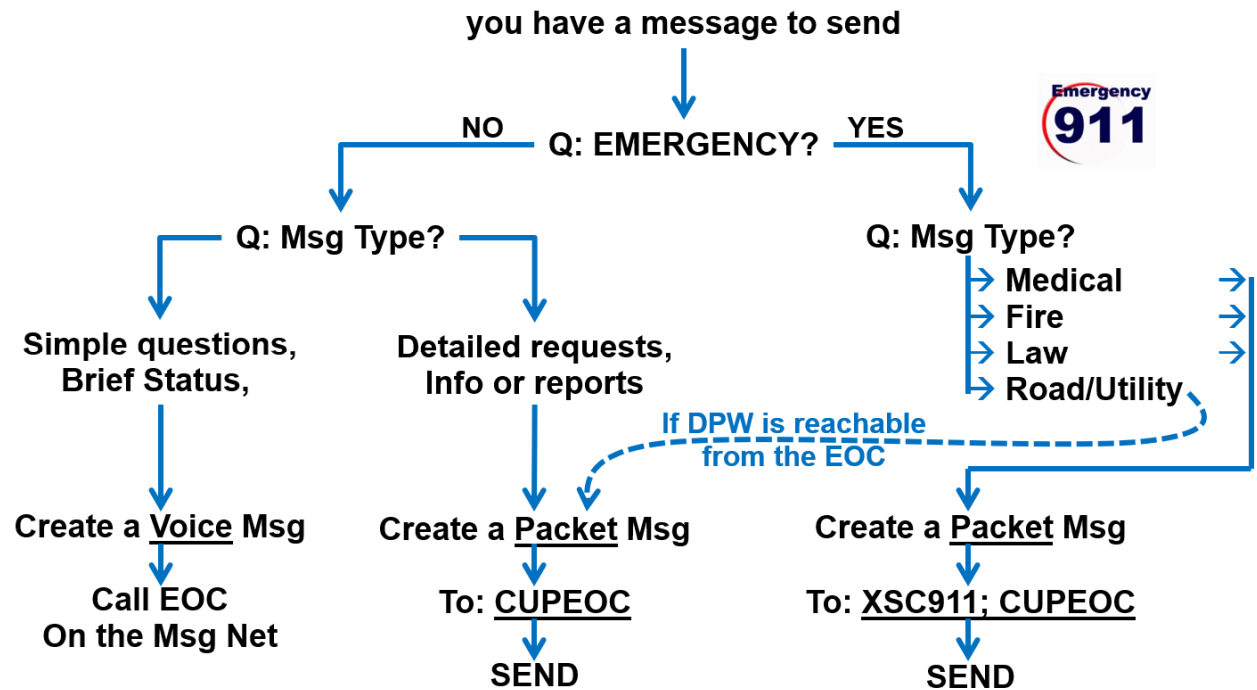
you have a message to send

Emergency 911

NO

Q: EMERGENCY?

YES

Q: Msg Type?

Q: Msg Type?

Medical

Fire

Law

Road/Utility

Simple questions, Brief Status,

Detailed requests, Info or reports

If DPW is reachable from the EOC

Create a Voice Msg

Call EOC On the Msg Net

Create a Packet Msg

To: CUPEOC

SEND

Create a Packet Msg

To: XSC911; CUPEOC

SEND